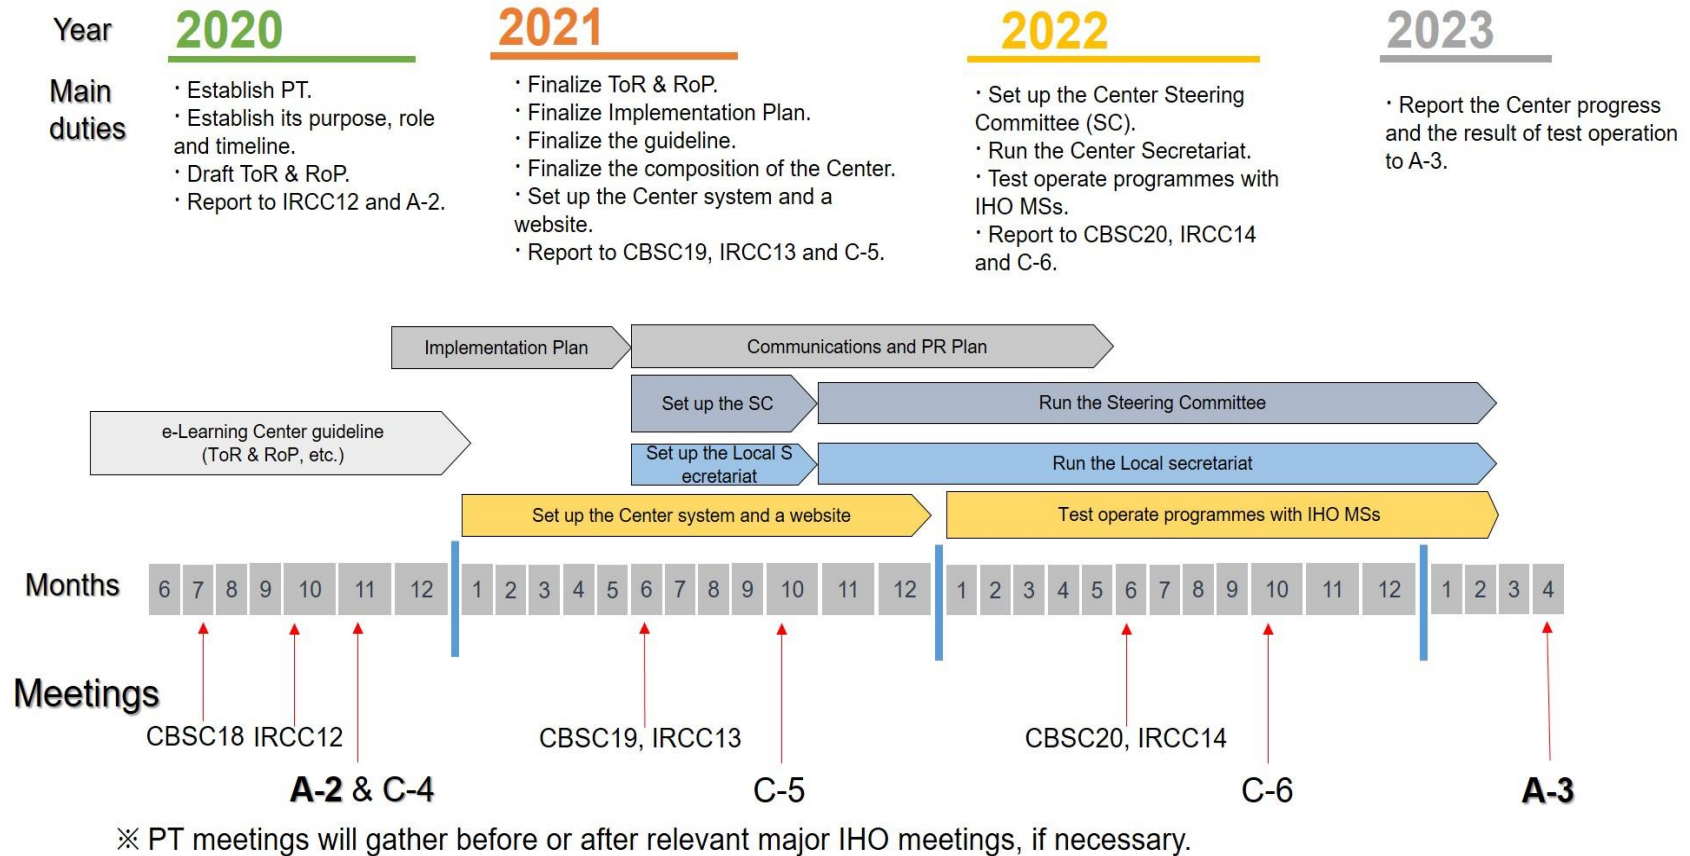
Year 2020 2021 2022 2023

Main duties

・Establish PT.
・Establish its purpose, role and timeline.
・Draft ToR & RoP.
・Report to IRCC12 and A-2.

・Finalize ToR & RoP.
・Finalize Implementation Plan.
・Finalize the guideline.
・Finalize the composition of the Center.
・Set up the Center system and a website.
・Report to CBSC19, IRCC13 and C-5.

・Set up the Center Steering Committee (SC).
・Run the Center Secretariat.
・Test operate programmes with IHO MSs.
・Report to CBSC20, IRCC14 and C-6.

・Report the Center progress and the result of test operation to A-3.

Implementation Plan
Communications and PR Plan
Set up the SC
Run the Steering Committee
e-Learning Center guideline (ToR & RoP, etc.)
Set up the Local S ecretariat
Run the Local secretariat
Set up the Center system and a website
Test operate programmes with IHO MSs

Months 6 7 8 9 10 11 12 1 2 3 4 5 6 7 8 9 10 11 12 1 2 3 4 5 6 7 8 9 10 11 12 1 2 3 4

Meetings

CBSC18 IRCC12
A-2 & C-4
CBSC19, IRCC13
C-5
CBSC20, IRCC14
C-6
A-3

※ PT meetings will gather before or after relevant major IHO meetings, if necessary.